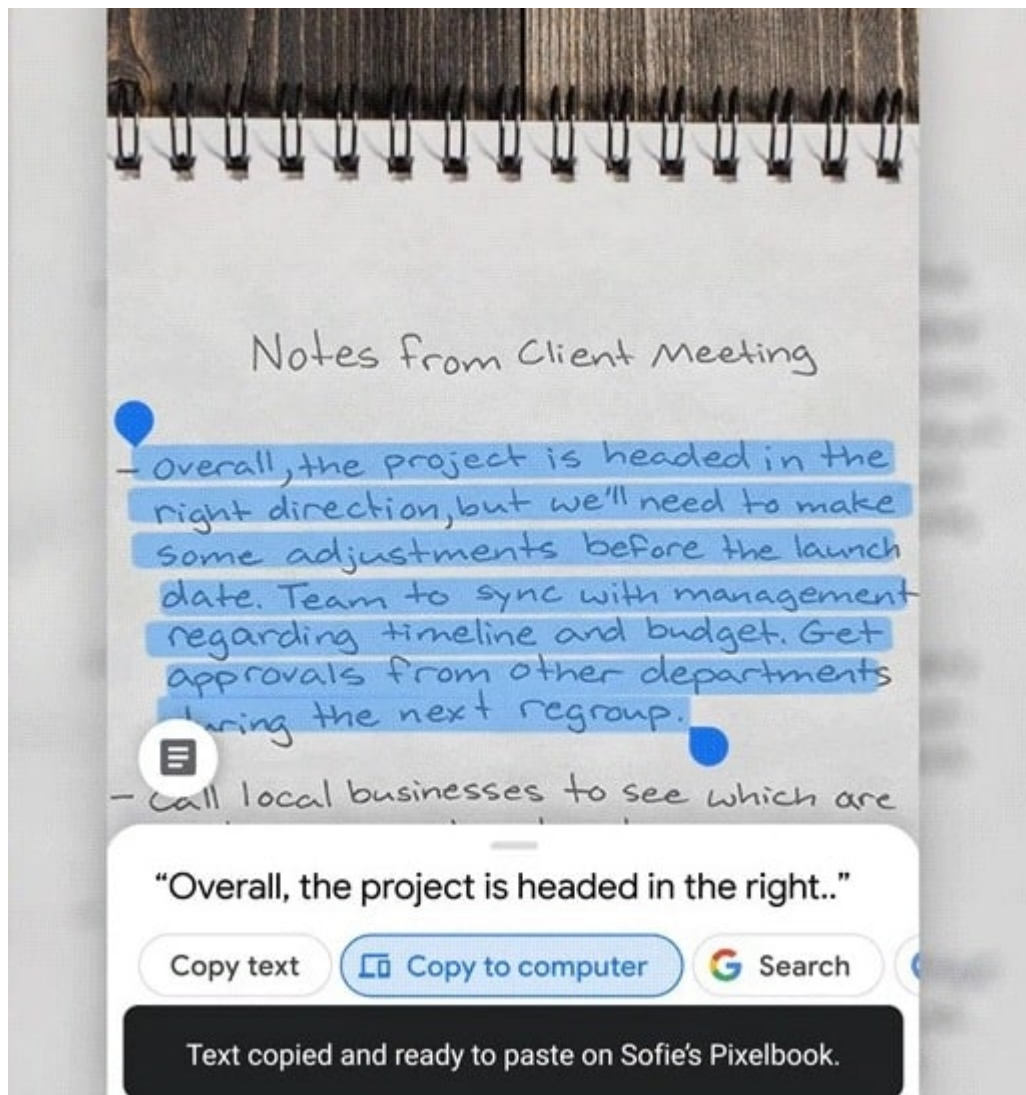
Notes from Client Meeting

- Overall, the project is headed in the right direction, but we'll need to make some adjustments before the launch date. Team to sync with management regarding timeline and budget. Get approvals from other departments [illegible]ring the next regroup.

- Call local businesses to see which are

"Overall, the project is headed in the right.."

Copy text

Copy to computer

Search

Text copied and ready to paste on Sofie's Pixelbook.